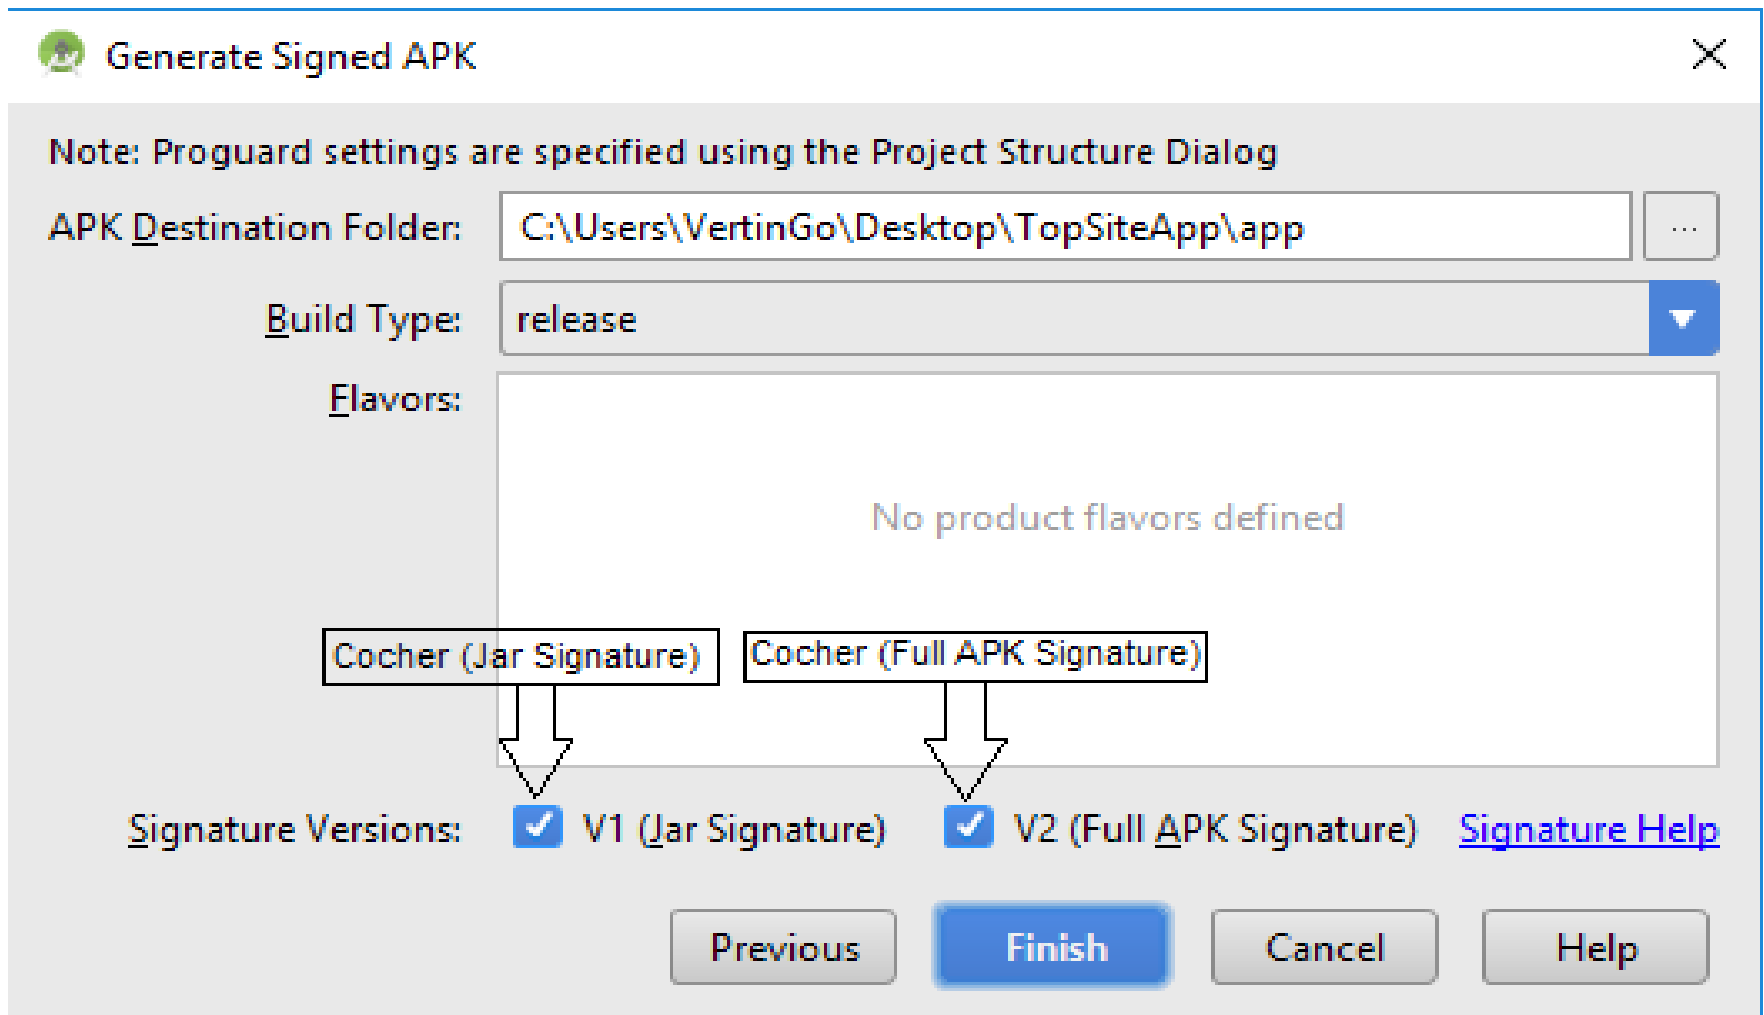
Generate Signed APK

Note: Proguard settings are specified using the Project Structure Dialog

APK Destination Folder: C:\Users\VertinGo\Desktop\TopSiteApp\app ...

Build Type: release

Flavors:

No product flavors defined

Cocher (Jar Signature)

Cocher (Full APK Signature)

Signature Versions: V1 (Jar Signature) V2 (Full APK Signature) Signature Help

Previous Finish Cancel Help